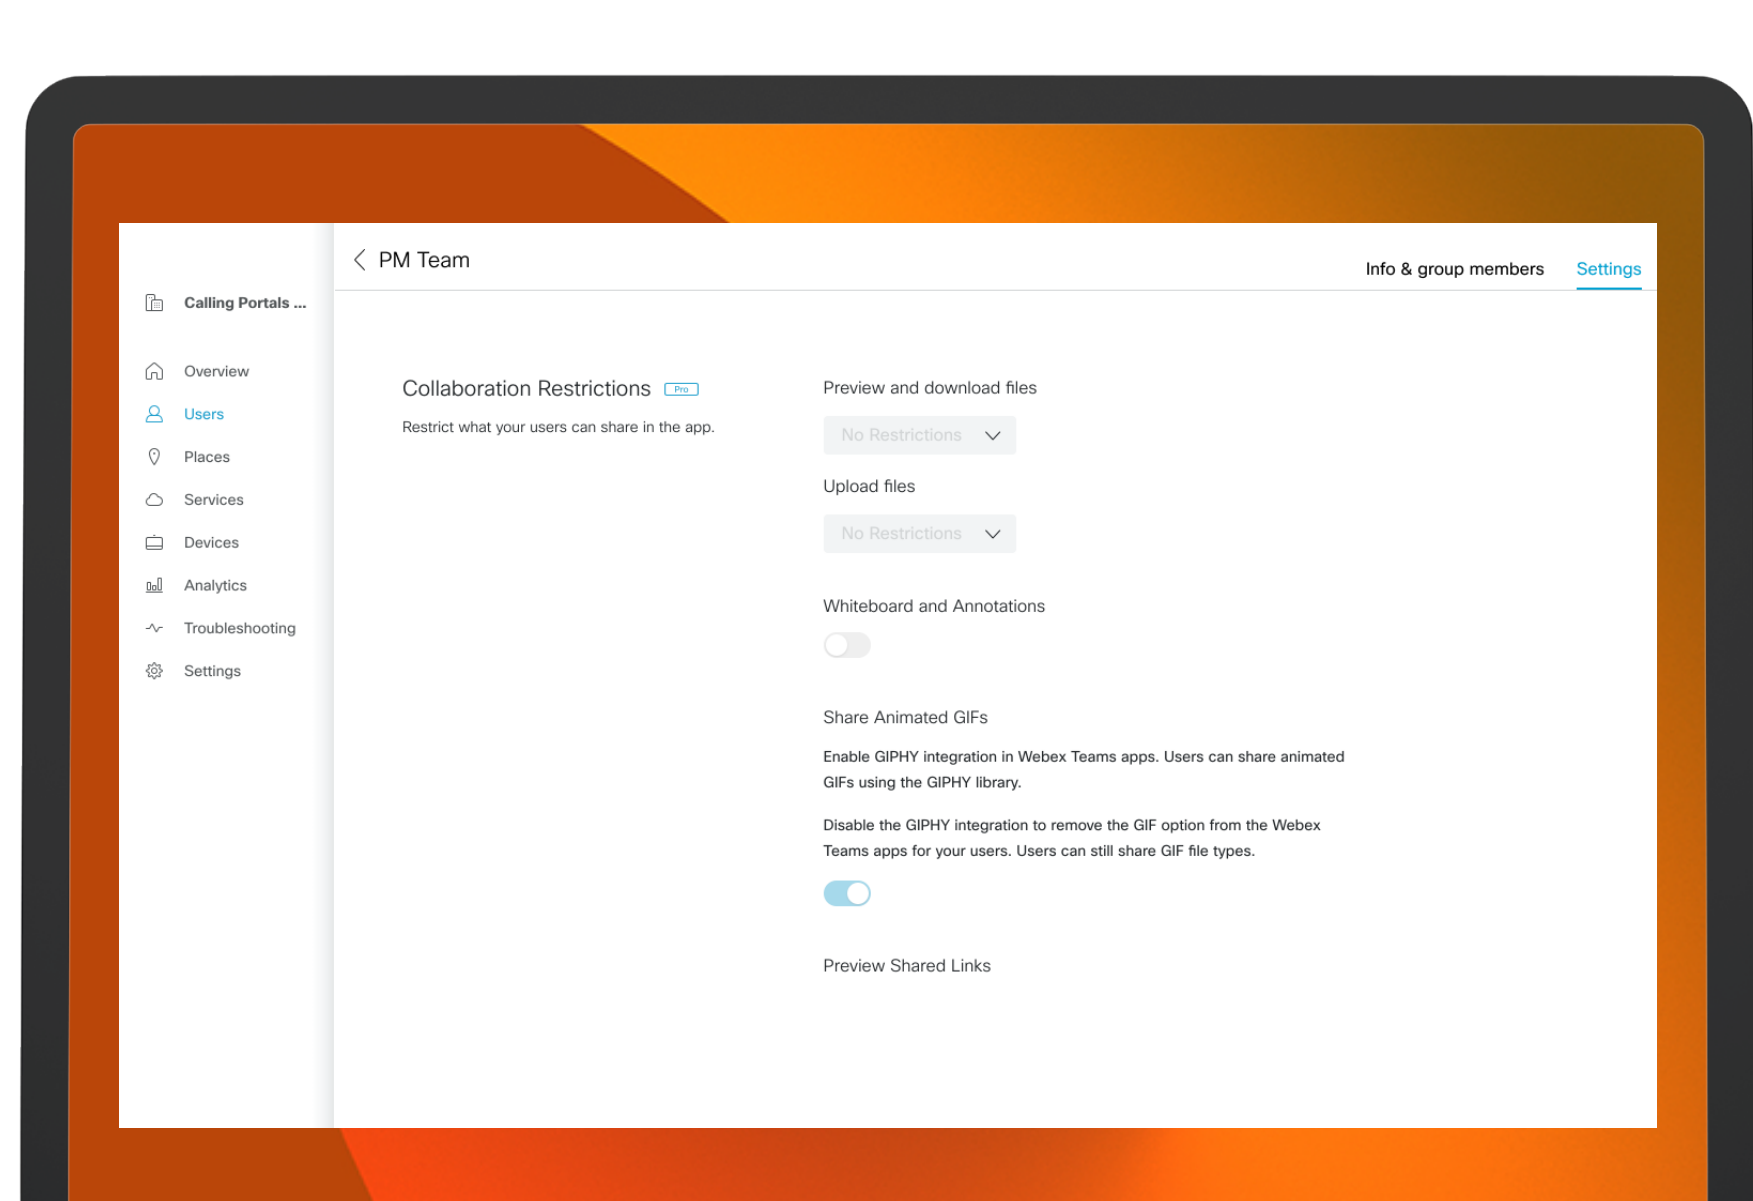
Calling Portals ...

Overview

Users

Places

Services

Devices

Analytics

Troubleshooting

Settings

PM Team

Info & group members

Settings

Collaboration Restrictions Pro

Restrict what your users can share in the app.

Preview and download files

No Restrictions

Upload files

No Restrictions

Whiteboard and Annotations

Share Animated GIFs

Enable GIPHY integration in Webex Teams apps. Users can share animated GIFs using the GIPHY library.

Disable the GIPHY integration to remove the GIF option from the Webex Teams apps for your users. Users can still share GIF file types.

Preview Shared Links